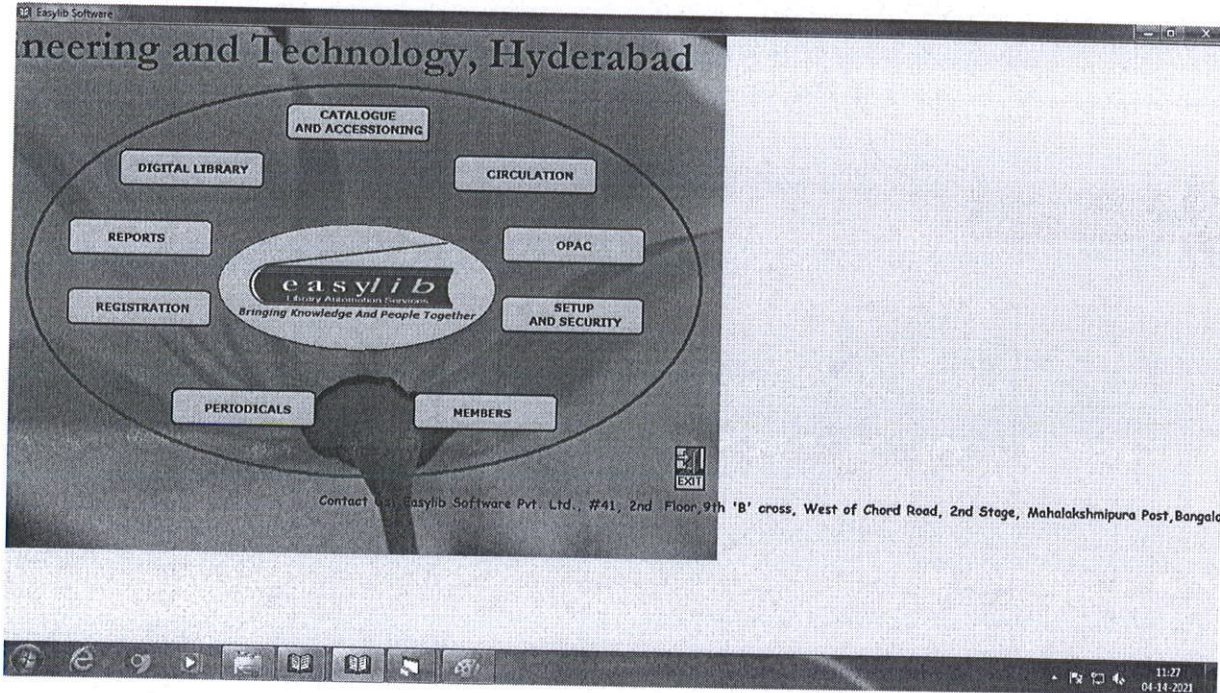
Easylib Software

neering and Technology, Hyderabad

CATALOGUE AND ACCESSIONING

DIGITAL LIBRARY

CIRCULATION

REPORTS

OPAC

easylib
Library Automation Services
Bringing Knowledge And People Together

REGISTRATION

SETUP AND SECURITY

PERIODICALS

MEMBERS

EXIT

Contact Us: Easylib Software Pvt. Ltd., #41, 2nd Floor,9th 'B' cross, West of Chord Road, 2nd Stage, Mahalakshmipura Post,Bangalo

11:27
04-14-2021